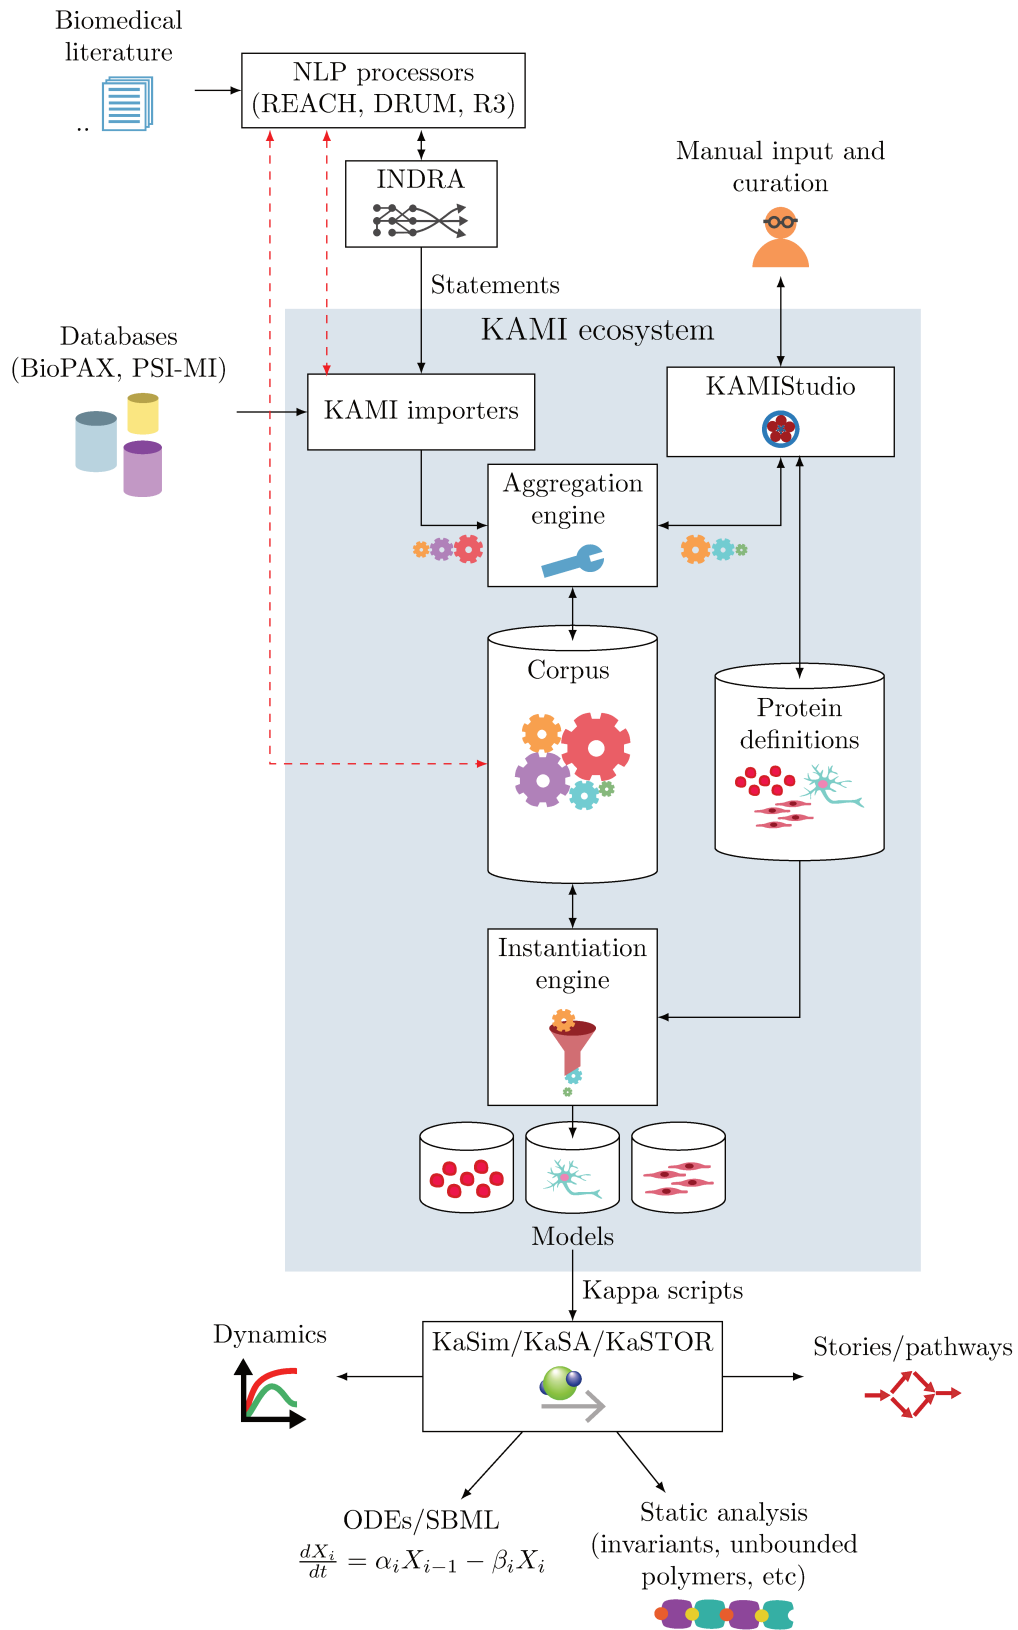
Biomedical literature

NLP processors (REACH, DRUM, R3)

INDRA

Manual input and curation

Statements

KAMI ecosystem

Databases (BioPAX, PSI-MI)

KAMI importers

KAMIStudio

Aggregation engine

Corpus

Protein definitions

Instantiation engine

Models

Kappa scripts

Dynamics

KaSim/KaSA/KaSTOR

Stories/pathways

ODEs/SBML

$\frac{dX_i}{dt} = \alpha_i X_{i-1} - \beta_i X_i$

Static analysis (invariants, unbounded polymers, etc)